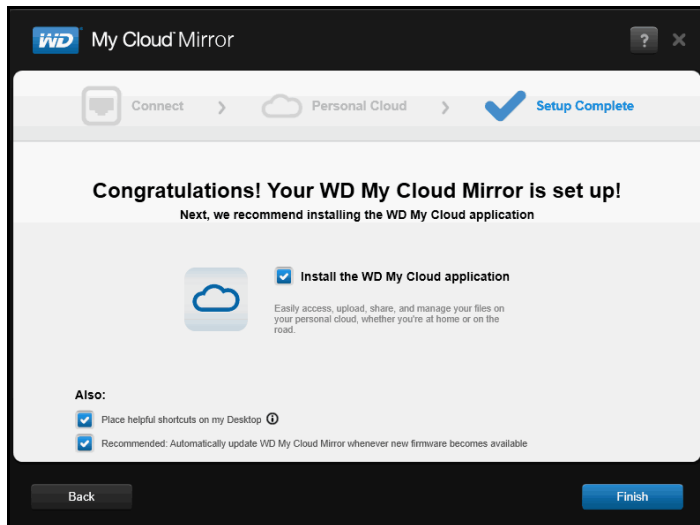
WD My Cloud Mirror

?

Connect > Personal Cloud > Setup Complete

Congratulations! Your WD My Cloud Mirror is set up!

Next, we recommend installing the WD My Cloud application

Install the WD My Cloud application

Easily access, upload, share, and manage your files on your personal cloud, whether you're at home or on the road.

Also:

Place helpful shortcuts on my Desktop

Recommended: Automatically update WD My Cloud Mirror whenever new firmware becomes available

Back

Finish